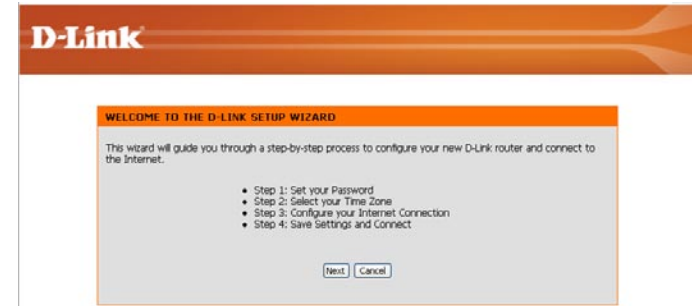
D-Link

WELCOME TO THE D-LINK SETUP WIZARD

This wizard will guide you through a step-by-step process to configure your new D-Link router and connect to the Internet.

- Step 1: Set your Password
- Step 2: Select your Time Zone
- Step 3: Configure your Internet Connection
- Step 4: Save Settings and Connect

Next Cancel